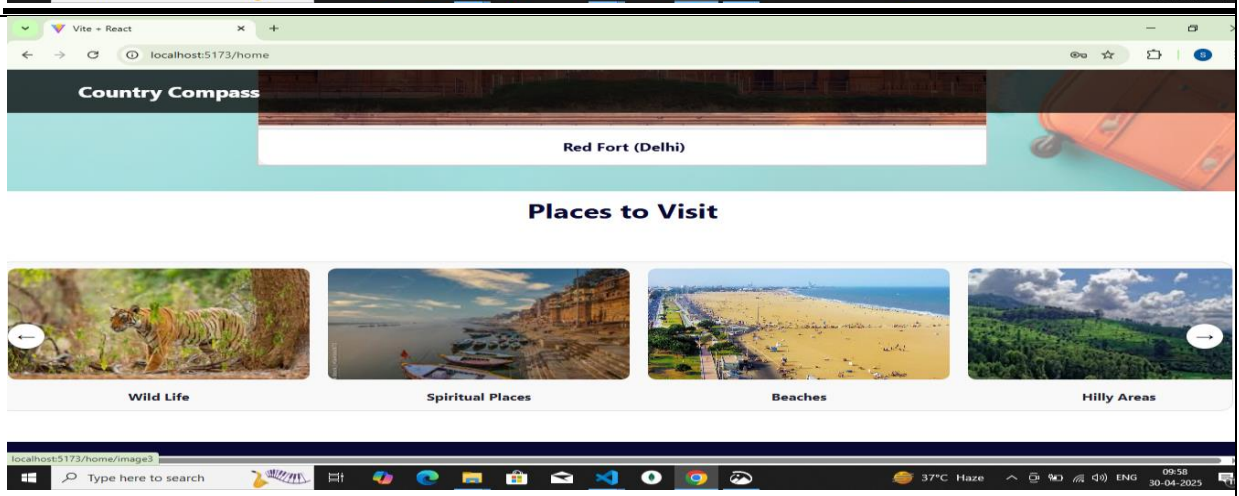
Vite + React

localhost:5173/home

Country Compass

Red Fort (Delhi)

Places to Visit

←

→

Wild Life

Spiritual Places

Beaches

Hilly Areas

localhost:5173/home/image3

Type here to search

37°C Haze

ENG

09:58
30-04-2025